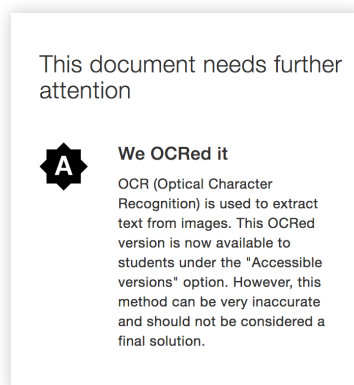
This document needs further attention

A

We OCRed it

OCR (Optical Character Recognition) is used to extract text from images. This OCRed version is now available to students under the "Accessible versions" option. However, this method can be very inaccurate and should not be considered a final solution.